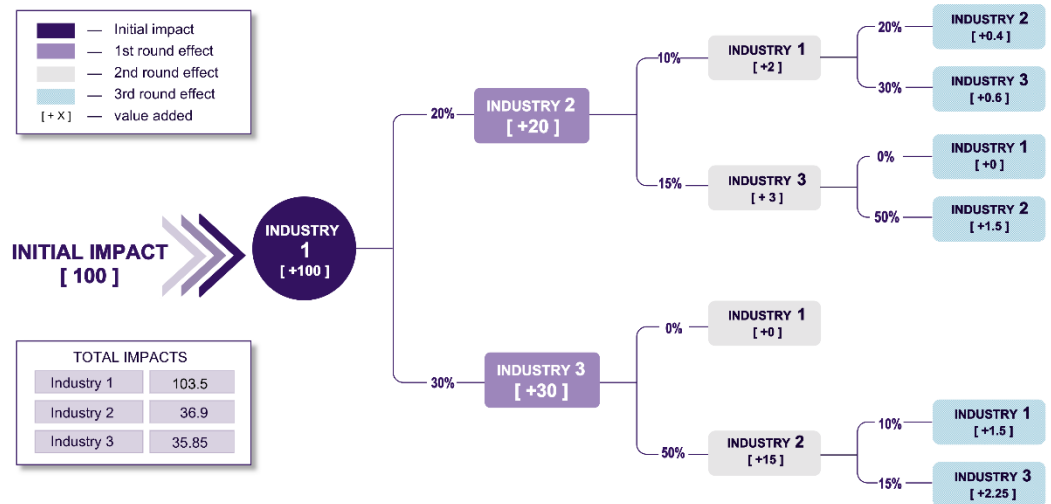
— Initial impact
— 1st round effect
— 2nd round effect
— 3rd round effect
[ + X ] — value added

INITIAL IMPACT
[ 100 ]

INDUSTRY 1
[ +100 ]

20%
INDUSTRY 2
[ +20 ]

10%
INDUSTRY 1
[ +2 ]

20%
INDUSTRY 2
[ +0.4 ]

30%
INDUSTRY 3
[ +0.6 ]

15%
INDUSTRY 3
[ + 3 ]

0%
INDUSTRY 1
[ +0 ]

50%
INDUSTRY 2
[ +1.5 ]

30%
INDUSTRY 3
[ +30 ]

0%
INDUSTRY 1
[ +0 ]

50%
INDUSTRY 2
[ +15 ]

10%
INDUSTRY 1
[ +1.5 ]

15%
INDUSTRY 3
[ +2.25 ]

TOTAL IMPACTS

| Industry 1 | 103.5 |
|---|---|
| Industry 2 | 36.9 |
| Industry 3 | 35.85 |